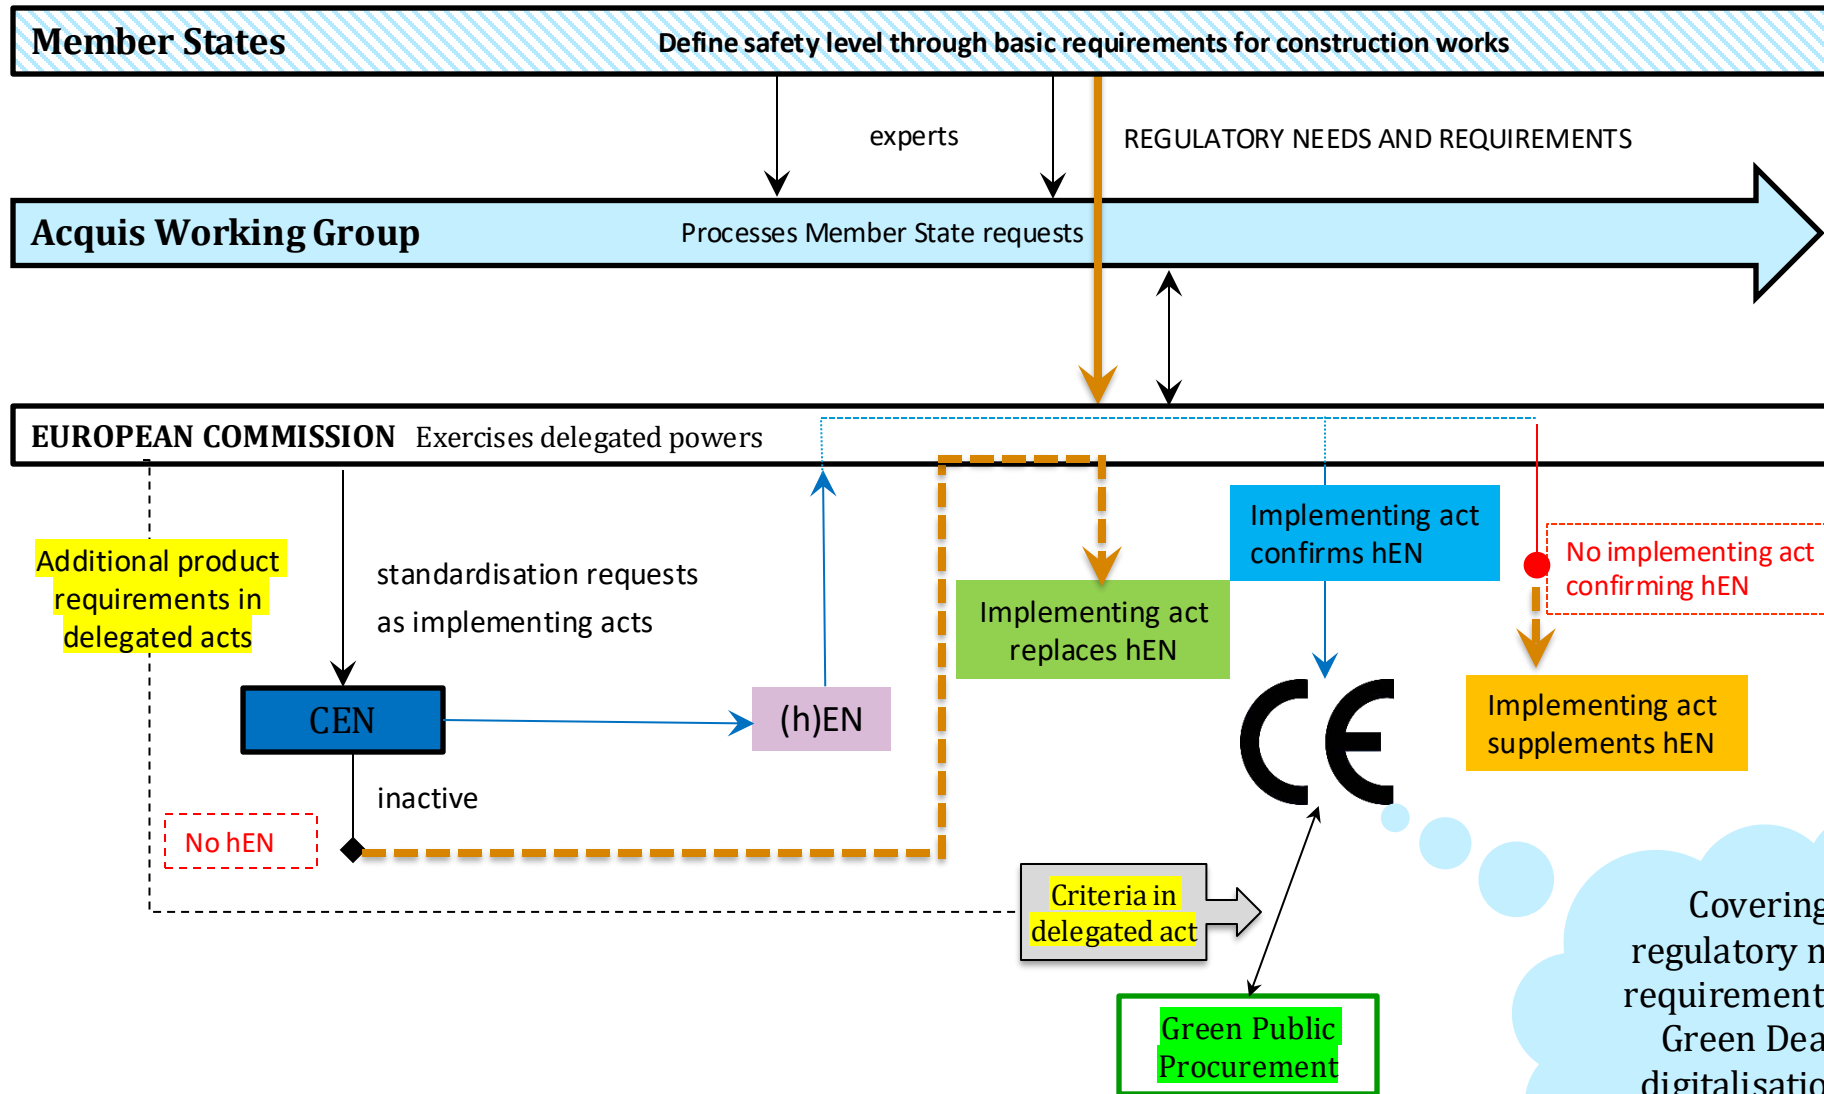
Member States

Define safety level through basic requirements for construction works

experts

REGULATORY NEEDS AND REQUIREMENTS

Acquis Working Group

Processes Member State requests

EUROPEAN COMMISSION Exercises delegated powers

Additional product requirements in delegated acts

standardisation requests as implementing acts

Implementing act confirms hEN

No implementing act confirming hEN

Implementing act replaces hEN

CEN

(h)EN

CE

Implementing act supplements hEN

inactive

No hEN

Criteria in delegated act

Green Public Procurement

Covering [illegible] regulatory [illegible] requirement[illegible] Green Dea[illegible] digitalisati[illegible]